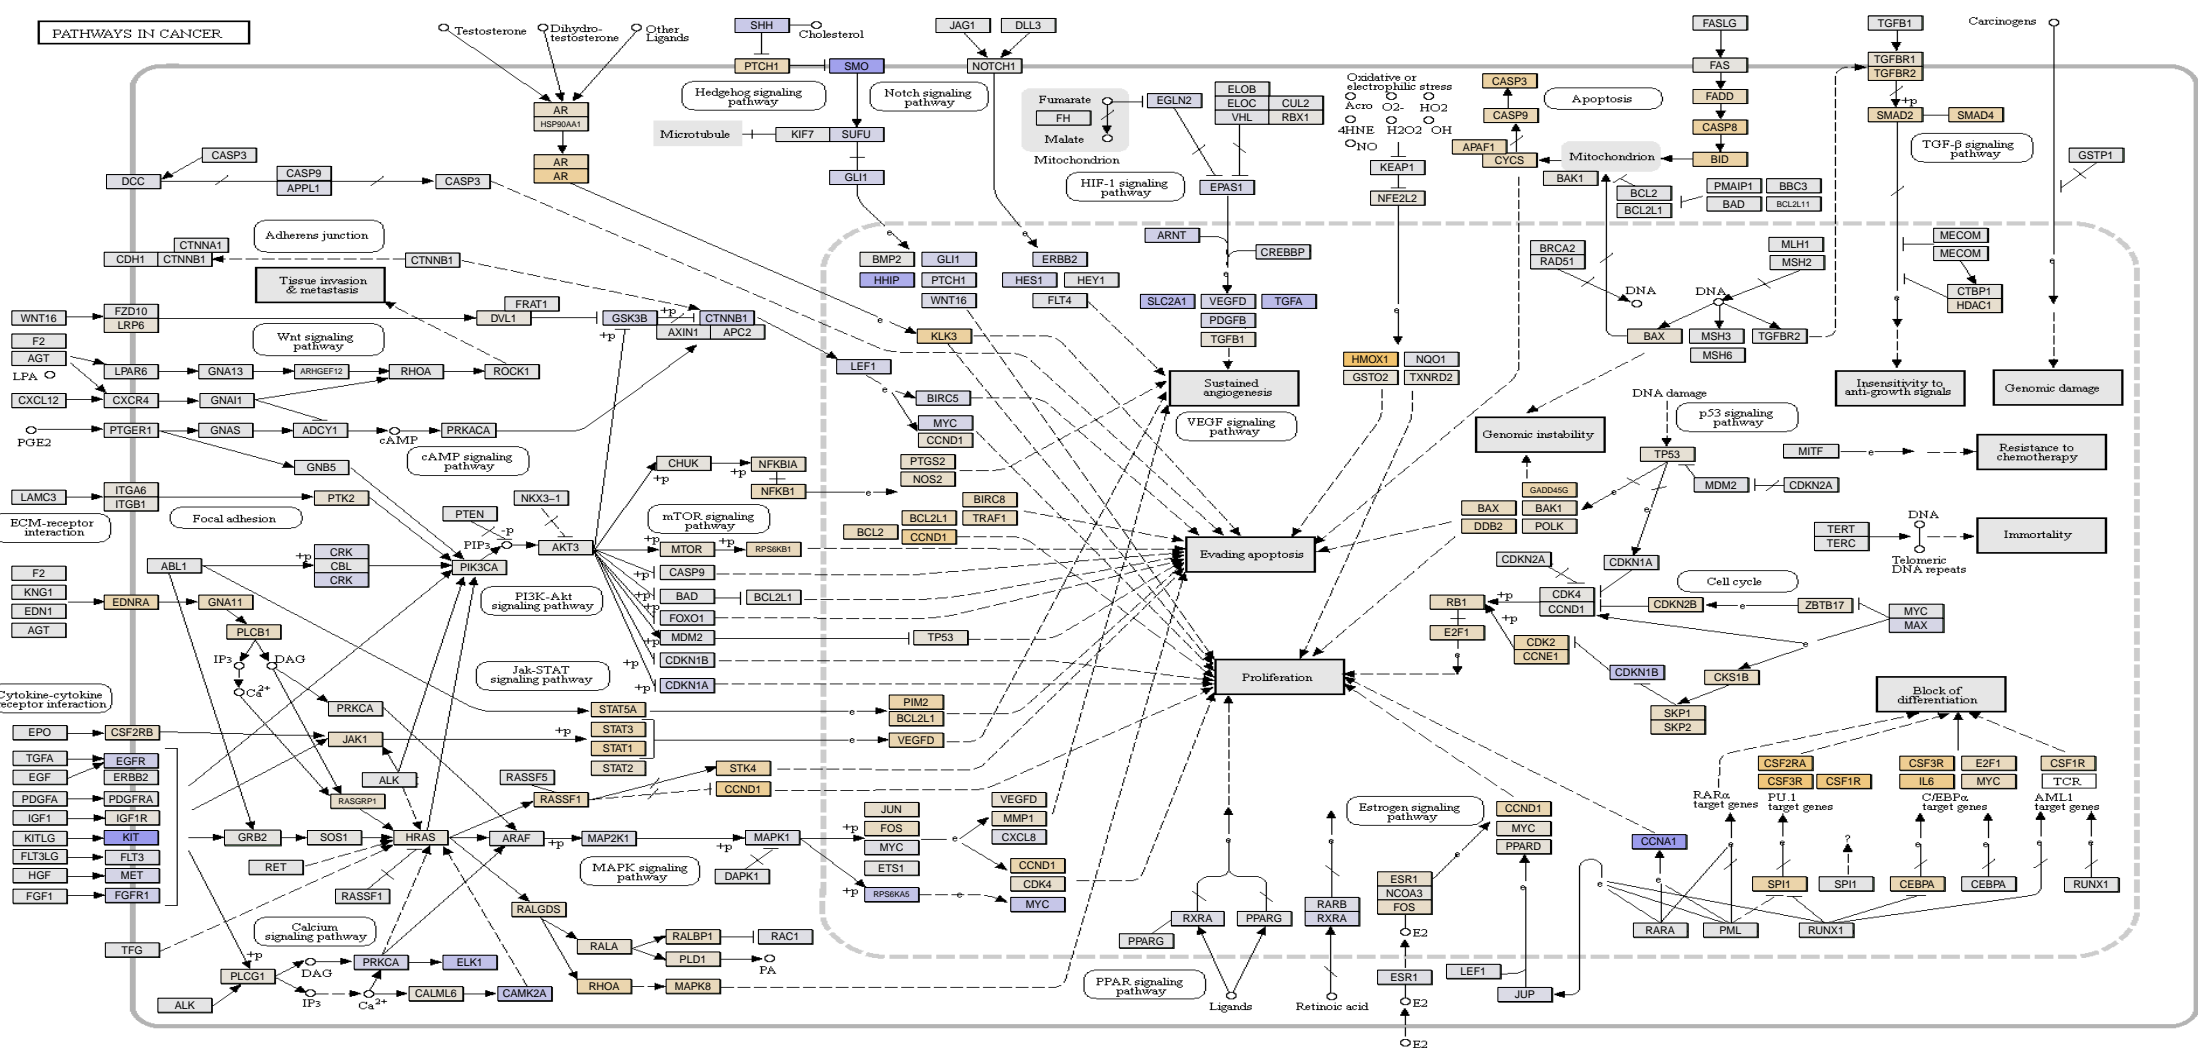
PATHWAYS IN CANCER

Testosterone, Dihydro-testosterone, Other Ligands, AR, HSP90AA1, AR, AR

SHH, Cholesterol, PTCH1, SMO, Hedgehog signaling pathway, Microtubule, KIF7, SUFU, GLI1

JAG1, DLL3, NOTCH1, Notch signaling pathway

Fumarate, FH, Malate, Mitochondrion, EGLN2, ELOB, ELOC, CUL2, VHL, RBX1, HIF-1 signaling pathway, EPAS1

Oxidative or electrophilic stress, Acro, O2-, HO2, 4HNE, H2O2, OH, NO, KEAP1, NFE2L2

CASP3, CASP9, APAF1, CYCS, Apoptosis, Mitochondrion, FASLG, FAS, FADD, CASP8, BID, BAK1, BCL2, BCL2L1, PMAIP1, BBC3, BAD, BCL2L11

TGFB1, TGFBR1, TGFBR2, +p, SMAD2, SMAD4, TGF-β signaling pathway, Carcinogens, GSTP1

CASP3, CASP9, APPL1, DCC, CASP3

CTNNA1, CDH1, CTNNB1, Adherens junction, CTNNB1, Tissue invasion & metastasis

WNT16, FZD10, LRP6, FRAT1, DVL1, GSK3B, +p, CTNNB1, AXIN1, APC2, +p, Wnt signaling pathway

F2, AGT, LPA, LPAR6, GNA13, ARHGEF12, RHOA, ROCK1

CXCL12, CXCR4, GNAI1, PGE2, PTGER1, GNAS, ADCY1, cAMP, PRKACA, cAMP signaling pathway, GNB5

LAMC3, ITGA6, ITGB1, PTK2, ECM-receptor interaction, Focal adhesion

PTEN, -p, PIP3, NKX3-1, AKT3, CRK, CBL, CRK, +p, ABL1, PIK3CA

F2, KNG1, EDN1, AGT, EDNRA, GNA11, PLCB1, IP3, DAG, Ca2+, PRKCA, PI3K-Akt signaling pathway

Cytokine-cytokine receptor interaction, EPO, CSF2RB, JAK1, Jak-STAT signaling pathway

TGFA, EGFR, EGF, ERBB2, PDGFA, PDGFRA, IGF1, IGF1R, KITLG, KIT, FLT3LG, FLT3, HGF, MET, FGF1, FGFR1, TFG

ALK, RASGRP1, RASSF5, RASSF1, GRB2, SOS1, HRAS, RET, RASSF1, ARAF, +p, MAP2K1, +p, MAPK1, MAPK signaling pathway, DAPK1

Calcium signaling pathway, PLCG1, +p, DAG, IP3, Ca2+, PRKCA, ELK1, CALML6, CAMK2A, ALK

RALGDS, RALA, RALBP1, RAC1, PLD1, PA, RHOA, MAPK8

CHUK, NFKBIA, +p, NFKB1, +p, mTOR signaling pathway, MTOR, +p, RPS6KB1, CASP9, BAD, BCL2L1, FOXO1, MDM2, TP53, CDKN1B, CDKN1A, +p

STAT5A, STAT3, STAT1, STAT2, +p, PIM2, BCL2L1, VEGFD, STK4, CCND1

BMP2, GLI1, HHIP, PTCH1, WNT16, ERBB2, HES1, HEY1, FLT4, ARNT, CREBBP, SLC2A1, VEGFD, TGFA, PDGFB, TGFB1, Sustained angiogenesis, VEGF signaling pathway

KLK3, LEF1, BIRC5, MYC, CCND1, PTGS2, NOS2, BIRC8, TRAF1, BCL2L1, BCL2, CCND1

Evading apoptosis, Proliferation

HMOX1, NQO1, GSTO2, TXNRD2

BRCA2, RAD51, DNA, DNA, MLH1, MSH2, BAX, MSH3, MSH6, TGFBR2, MECOM, MECOM, CTBP1, HDAC1, Insensitivity to anti-growth signals, Genomic damage

DNA damage, p53 signaling pathway, Genomic instability, TP53, GADD45G, BAX, BAK1, DDB2, POLK, MDM2, CDKN2A, MITF, Resistance to chemotherapy

TERT, TERC, DNA, Telomeric DNA repeats, Immortality

CDKN2A, CDKN1A, Cell cycle, RB1, +p, E2F1, CDK4, CCND1, CDKN2B, ZBTB17, MYC, MAX, CDK2, CCNE1, +p, CDKN1B, CKS1B, SKP1, SKP2

Block of differentiation, CSF2RA, CSF3R, CSF1R, CSF3R, E2F1, IL6, MYC, CSF1R, TCR, RARα target genes, PU.1 target genes, C/EBPα target genes, AML1 target genes, ?, SPI1, SPI1, CEBPA, CEBPA, RUNX1, RARA, PML, RUNX1, CCNA1

JUN, FOS, MYC, ETS1, RPS6KA5, VEGFD, MMP1, CXCL8, CCND1, CDK4, MYC

PPAR signaling pathway, PPARG, RXRA, PPARG, Ligands, RARB, RXRA, Retinoic acid, Estrogen signaling pathway, ESR1, NCOA3, FOS, E2, ESR1, E2, E2, CCND1, MYC, PPARD, LEF1, JUP